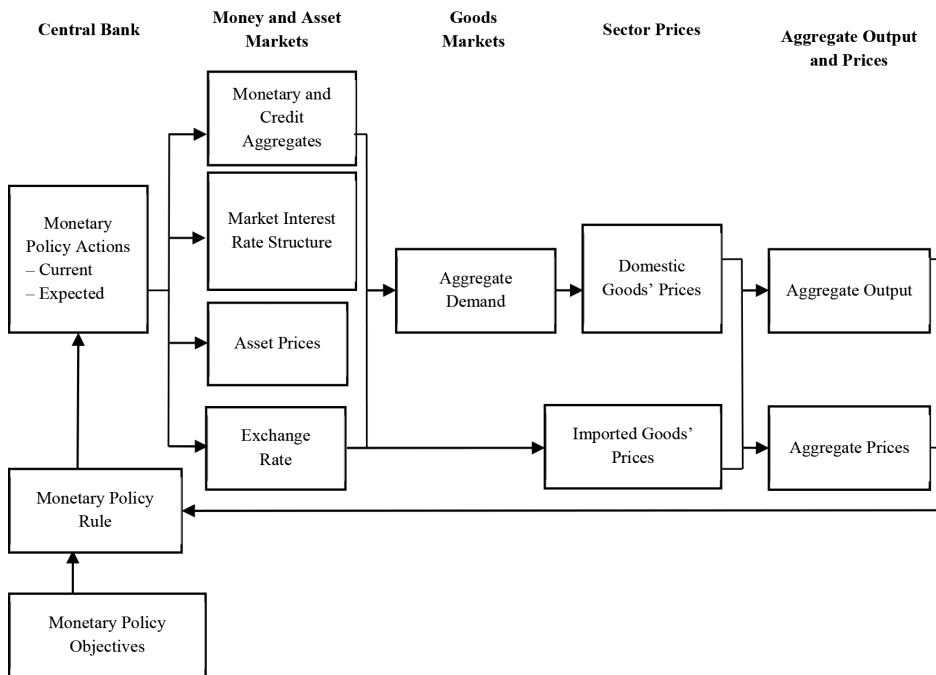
Central Bank

Money and Asset Markets

Goods Markets

Sector Prices

Aggregate Output and Prices

Monetary and Credit Aggregates

Market Interest Rate Structure

Asset Prices

Exchange Rate

Monetary Policy Actions
– Current
– Expected

Aggregate Demand

Domestic Goods' Prices

Imported Goods' Prices

Aggregate Output

Aggregate Prices

Monetary Policy Rule

Monetary Policy Objectives